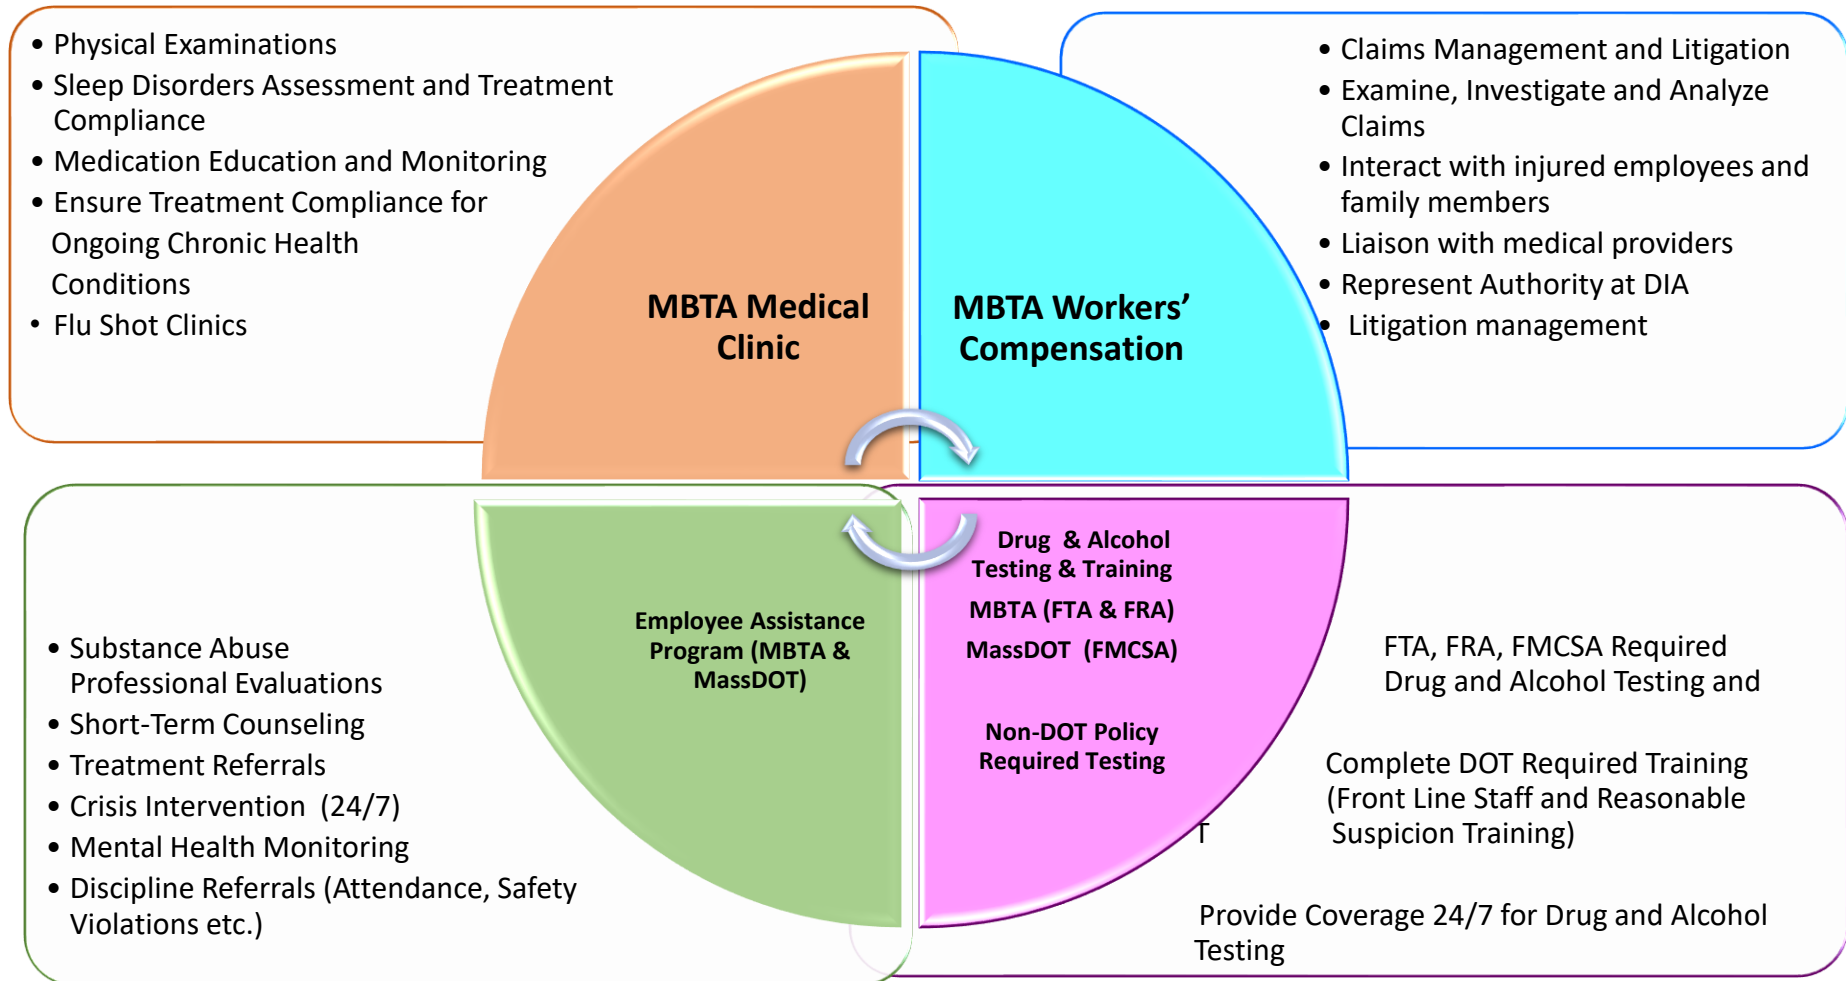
• Physical Examinations
• Sleep Disorders Assessment and Treatment Compliance
• Medication Education and Monitoring
• Ensure Treatment Compliance for Ongoing Chronic Health Conditions
• Flu Shot Clinics

MBTA Medical Clinic

MBTA Workers' Compensation

• Claims Management and Litigation
• Examine, Investigate and Analyze Claims
• Interact with injured employees and family members
• Liaison with medical providers
• Represent Authority at DIA
• Litigation management

• Substance Abuse Professional Evaluations
• Short-Term Counseling
• Treatment Referrals
• Crisis Intervention (24/7)
• Mental Health Monitoring
• Discipline Referrals (Attendance, Safety Violations etc.)

Employee Assistance Program (MBTA & MassDOT)

Drug & Alcohol Testing & Training
MBTA (FTA & FRA)
MassDOT (FMCSA)

Non-DOT Policy Required Testing

FTA, FRA, FMCSA Required Drug and Alcohol Testing and

Complete DOT Required Training (Front Line Staff and Reasonable Suspicion Training)

T

Provide Coverage 24/7 for Drug and Alcohol Testing